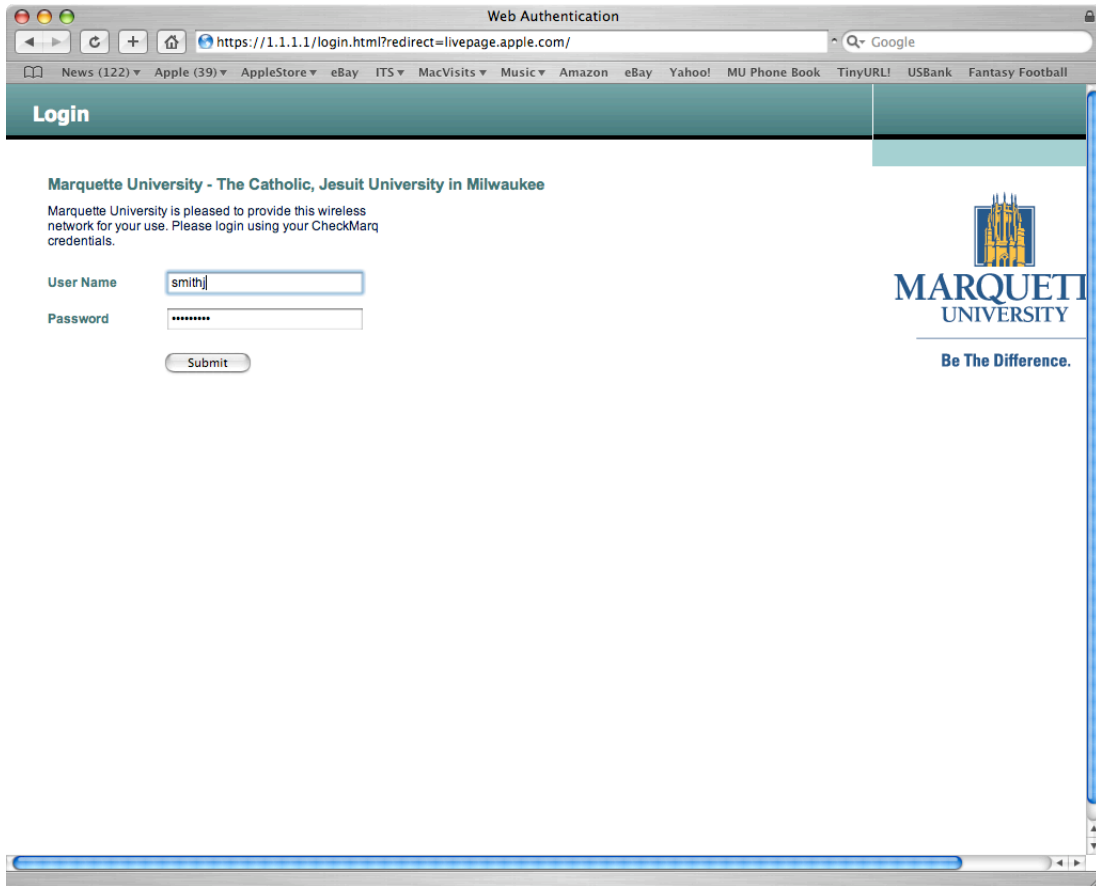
Web Authentication

https://1.1.1.1/login.html?redirect=livepage.apple.com/

Google

News (122) ▾ Apple (39) ▾ AppleStore ▾ eBay ITS ▾ MacVisits ▾ Music ▾ Amazon eBay Yahoo! MU Phone Book TinyURL! USBank Fantasy Football

Login

Marquette University - The Catholic, Jesuit University in Milwaukee

Marquette University is pleased to provide this wireless network for your use. Please login using your CheckMarq credentials.

User Name smithj

Password ••••••••••

Submit

MARQUETT
UNIVERSITY

Be The Difference.